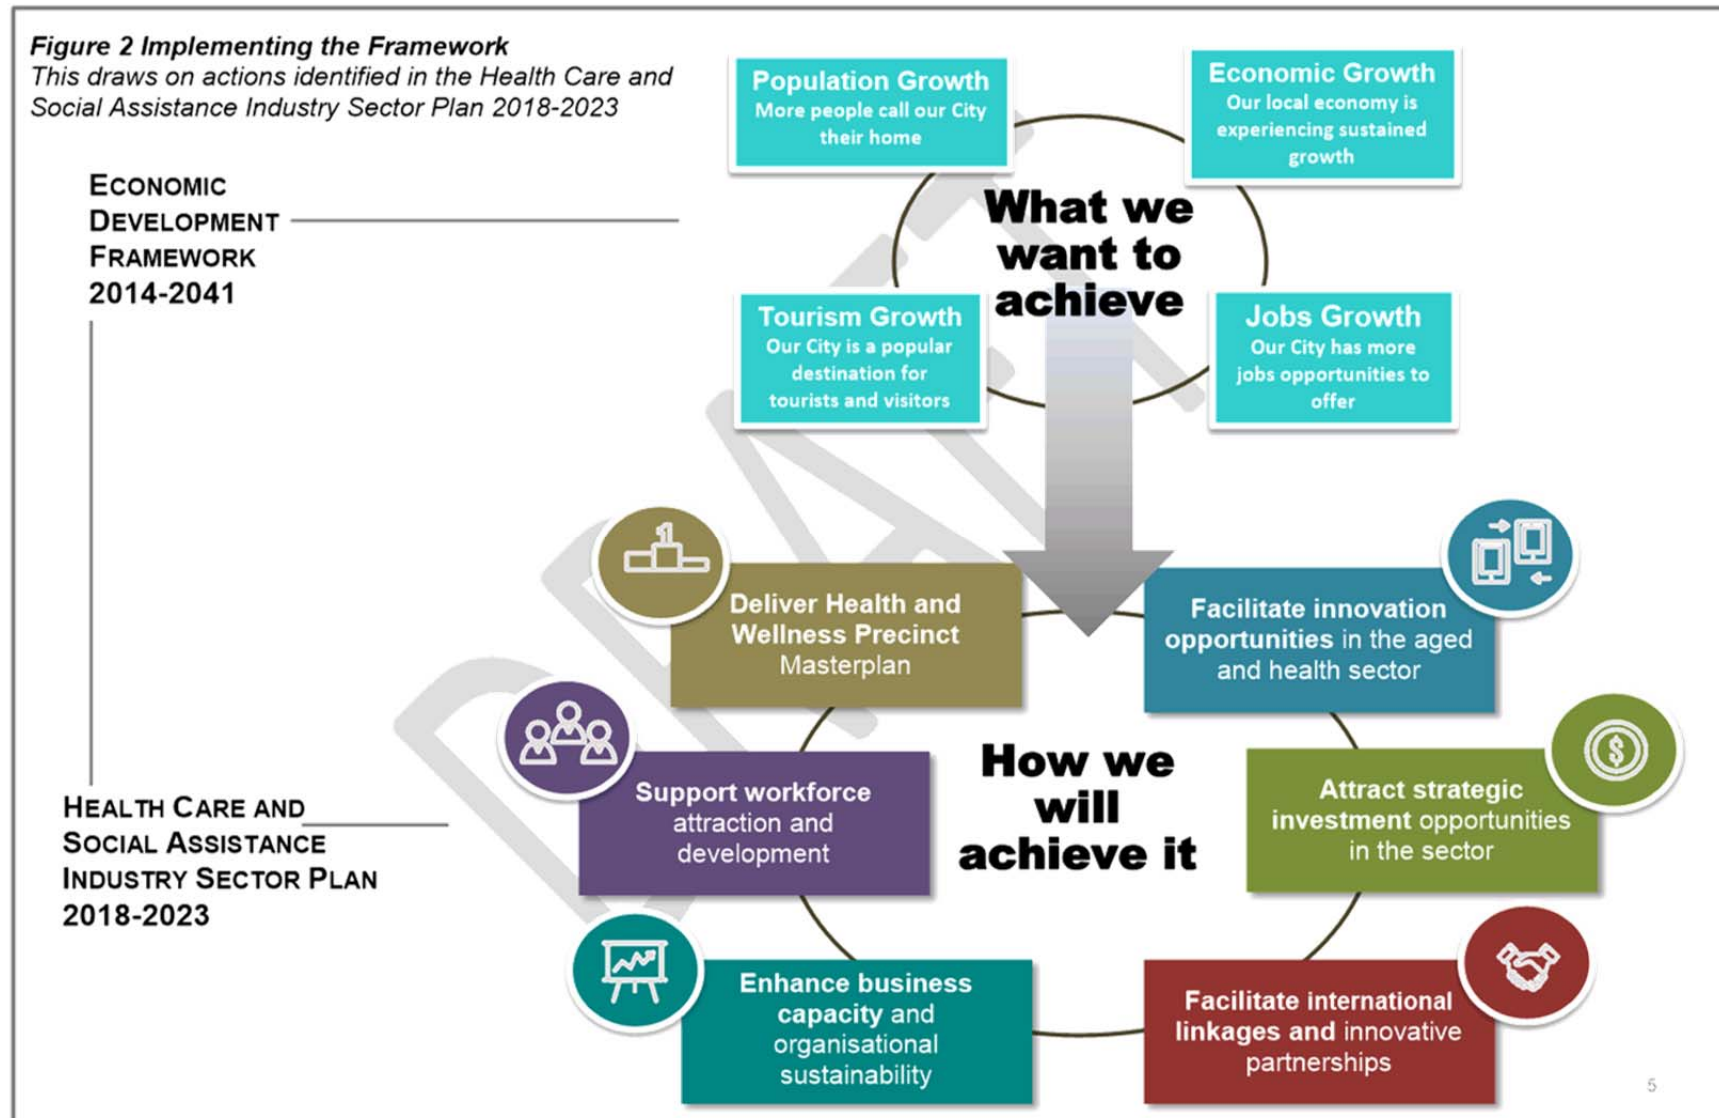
***Figure 2 Implementing the Framework***
*This draws on actions identified in the Health Care and Social Assistance Industry Sector Plan 2018-2023*

ECONOMIC DEVELOPMENT FRAMEWORK 2014-2041

HEALTH CARE AND SOCIAL ASSISTANCE INDUSTRY SECTOR PLAN 2018-2023

Population Growth
More people call our City their home

Economic Growth
Our local economy is experiencing sustained growth

What we want to achieve

Tourism Growth
Our City is a popular destination for tourists and visitors

Jobs Growth
Our City has more jobs opportunities to offer

DRAFT

Deliver Health and Wellness Precinct Masterplan

Facilitate innovation opportunities in the aged and health sector

Support workforce attraction and development

How we will achieve it

Attract strategic investment opportunities in the sector

Enhance business capacity and organisational sustainability

Facilitate international linkages and innovative partnerships

5